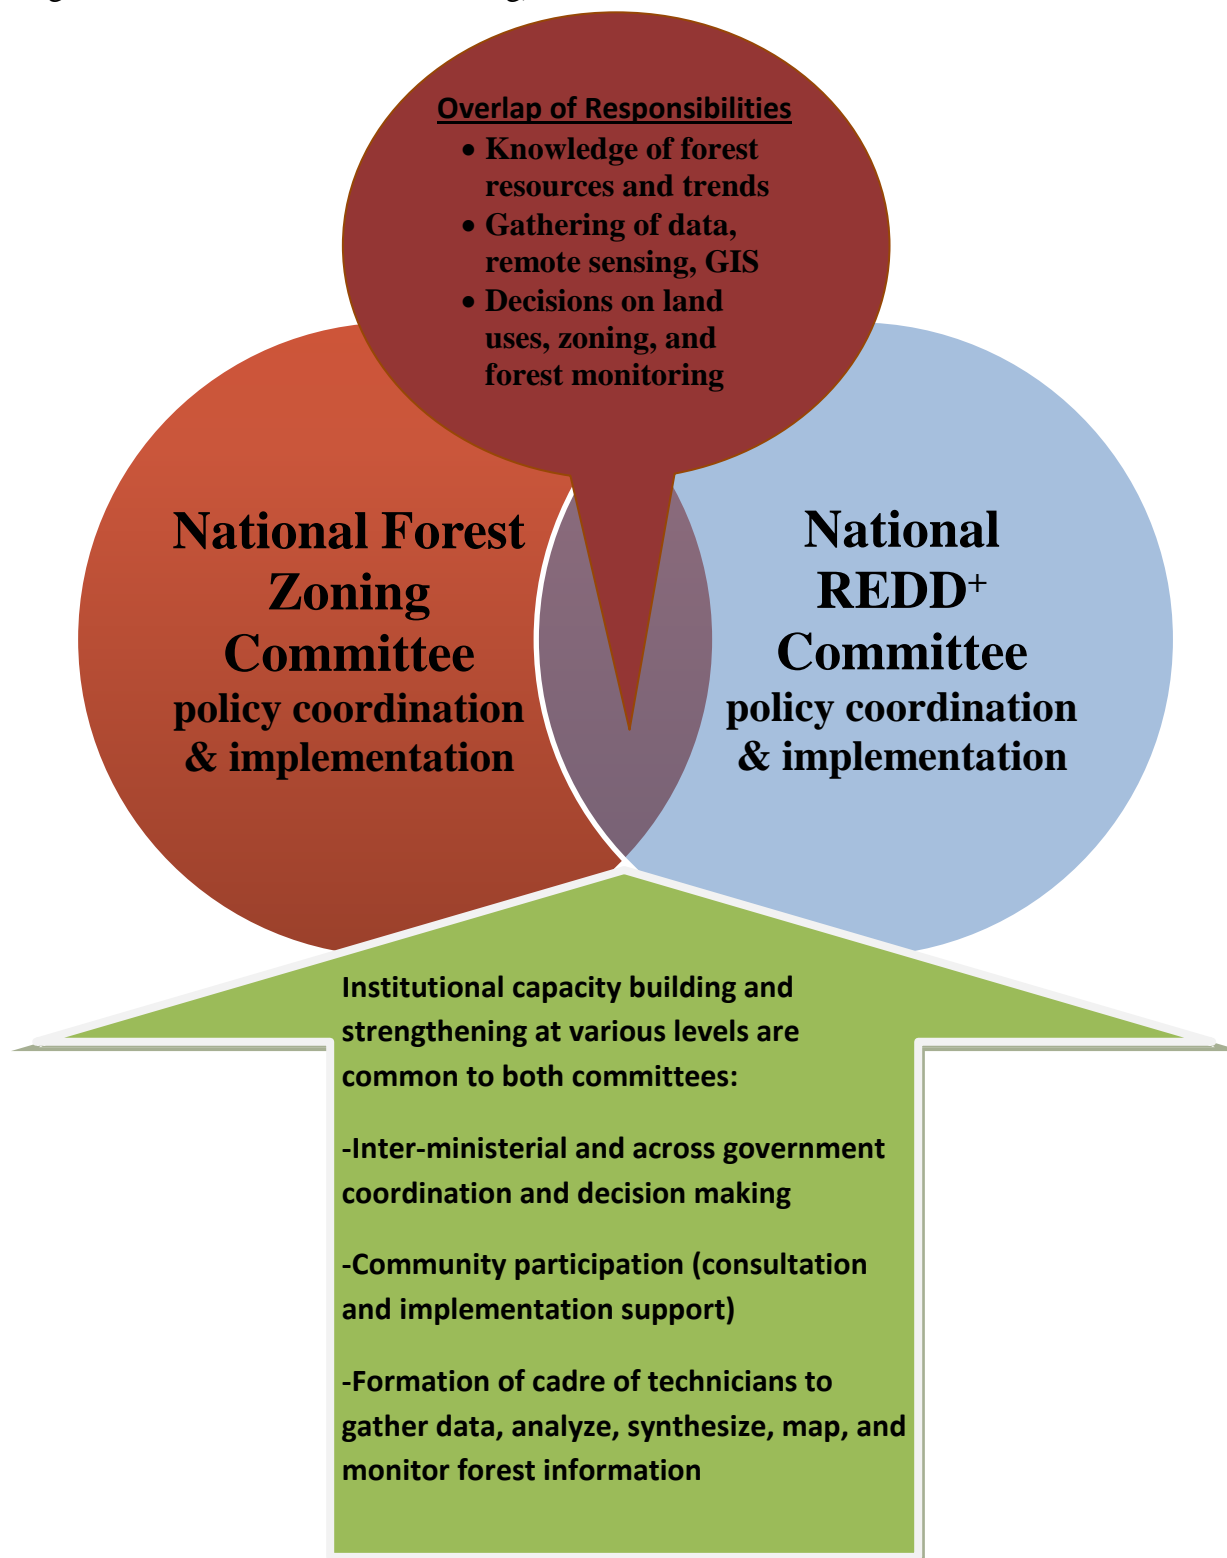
Overlap of Responsibilities

- Knowledge of forest resources and trends
- Gathering of data, remote sensing, GIS
- Decisions on land uses, zoning, and forest monitoring

National Forest Zoning Committee
policy coordination & implementation

National REDD$^+$ Committee
policy coordination & implementation

Institutional capacity building and strengthening at various levels are common to both committees:

-Inter-ministerial and across government coordination and decision making

-Community participation (consultation and implementation support)

-Formation of cadre of technicians to gather data, analyze, synthesize, map, and monitor forest information